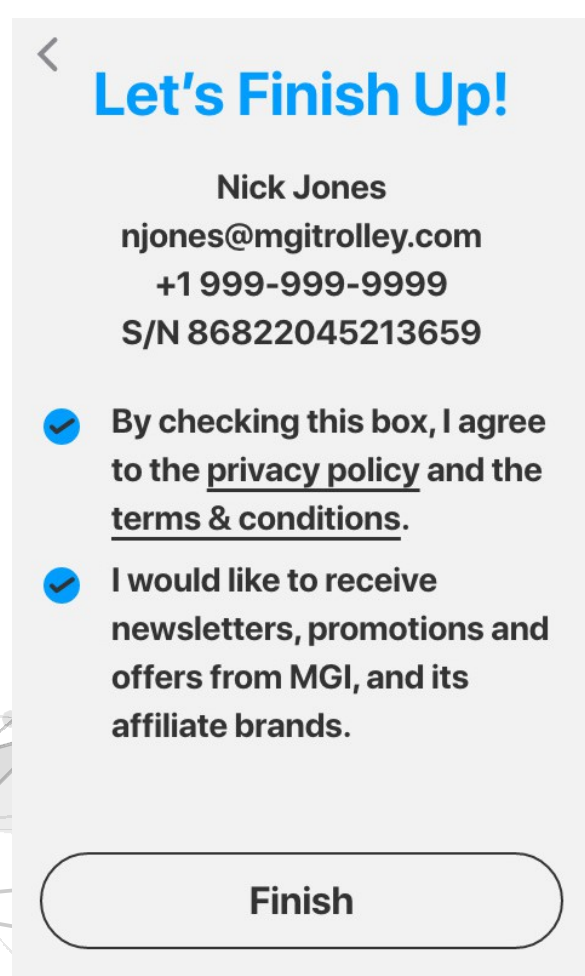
Let’s Finish Up!

Nick Jones
njones@mgitrolley.com
+1 999-999-9999
S/N 86822045213659

By checking this box, I agree to the privacy policy and the terms & conditions.

I would like to receive newsletters, promotions and offers from MGI, and its affiliate brands.

Finish